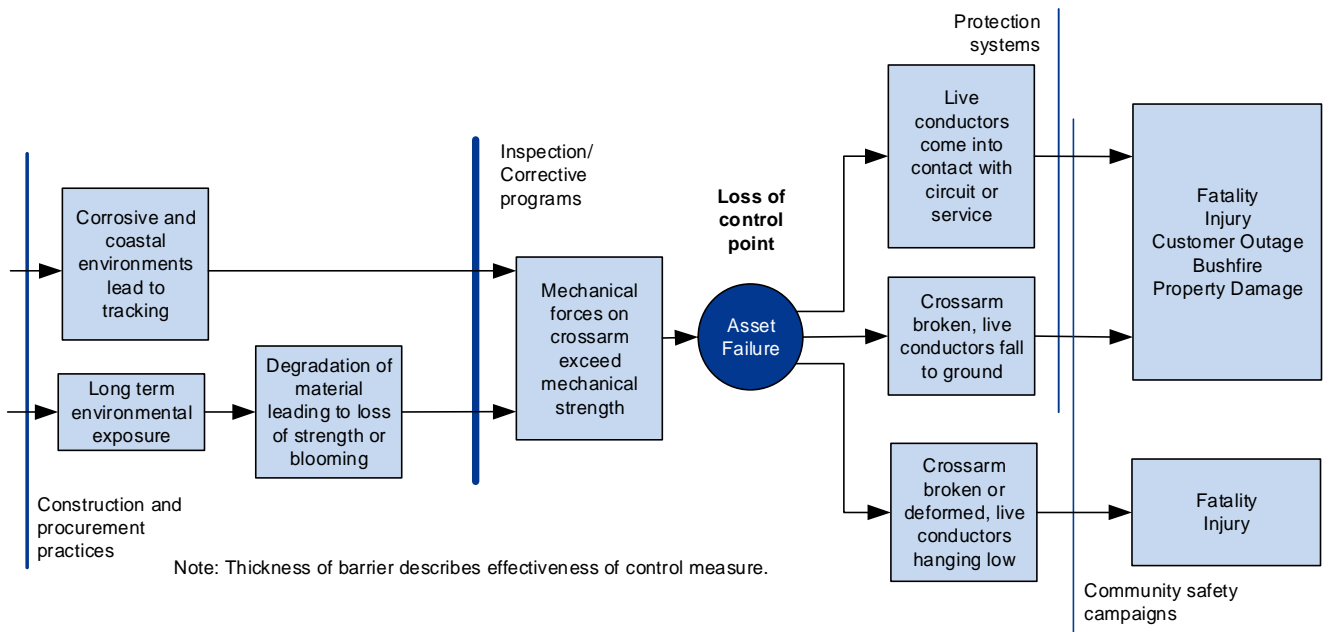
Protection systems

Inspection/ Corrective programs

Corrosive and coastal environments lead to tracking

Long term environmental exposure

Degradation of material leading to loss of strength or blooming

Mechanical forces on crossarm exceed mechanical strength

Loss of control point

Asset Failure

Live conductors come into contact with circuit or service

Crossarm broken, live conductors fall to ground

Crossarm broken or deformed, live conductors hanging low

Fatality
Injury
Customer Outage
Bushfire
Property Damage

Fatality
Injury

Construction and procurement practices

Note: Thickness of barrier describes effectiveness of control measure.

Community safety campaigns